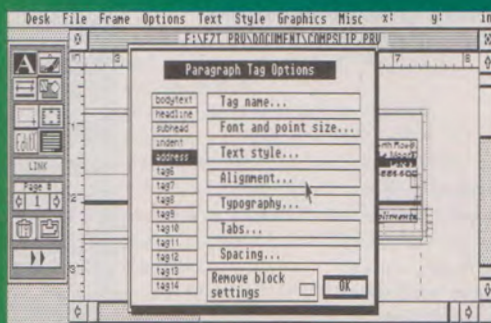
Desk File Frame Options Text Style Graphics Misc x: y: in

F:\FZT_PRU\DOCUMENT\COMPSLIP.PRU

Paragraph Tag Options

bodytext
headline
subhead
indent
address
tag6
tag7
tag8
tag9
tag10
tag11
tag12
tag13
tag14

Tag name...
Font and point size...
Text style...
Alignment...
Typography...
Tabs...
Spacing...
Remove block settings
OK

LINK
Page #
1